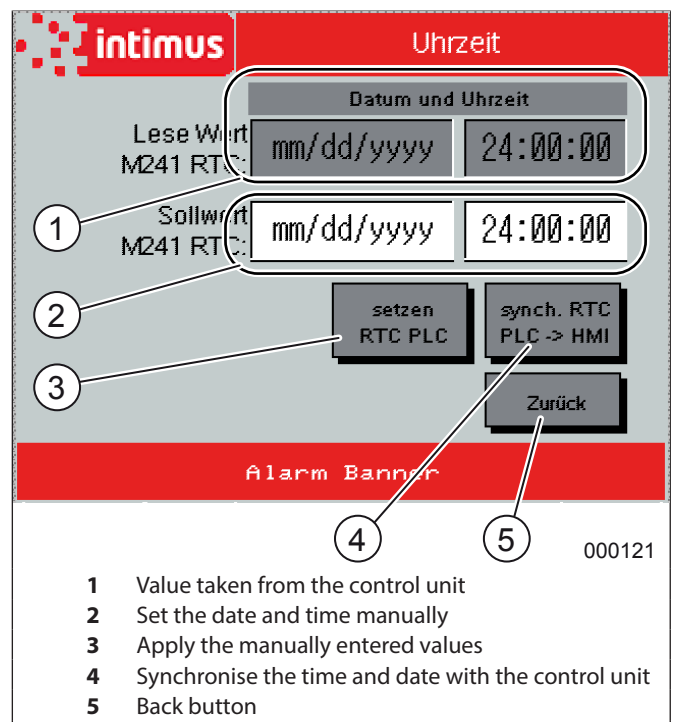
intimus

Uhrzeit

Datum und Uhrzeit

Lese Wert M241 RTC:

mm/dd/yyyy

24:00:00

Sollwert M241 RTC:

mm/dd/yyyy

24:00:00

setzen RTC PLC

synch. RTC PLC -> HMI

Zurück

Alarm Banner

1

2

3

4

5

000121

**1** Value taken from the control unit
**2** Set the date and time manually
**3** Apply the manually entered values
**4** Synchronise the time and date with the control unit
**5** Back button